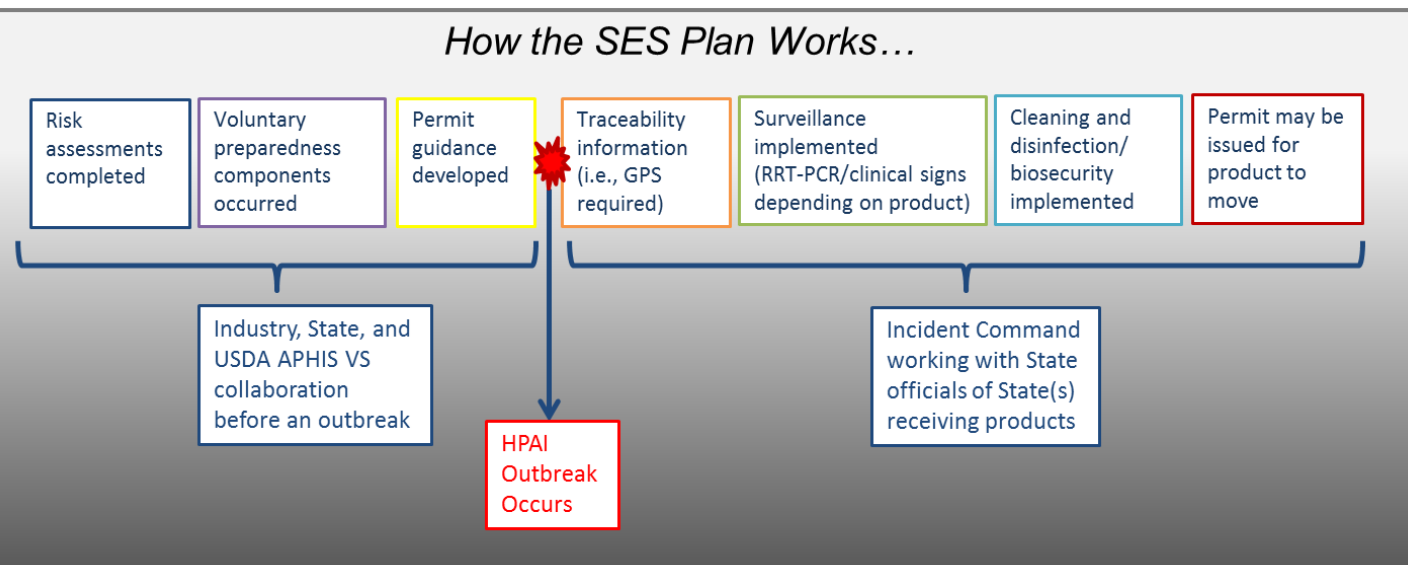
How the SES Plan Works…

Risk assessments completed

Voluntary preparedness components occurred

Permit guidance developed

Traceability information (i.e., GPS required)

Surveillance implemented (RRT-PCR/clinical signs depending on product)

Cleaning and disinfection/ biosecurity implemented

Permit may be issued for product to move

Industry, State, and USDA APHIS VS collaboration before an outbreak

HPAI Outbreak Occurs

Incident Command working with State officials of State(s) receiving products